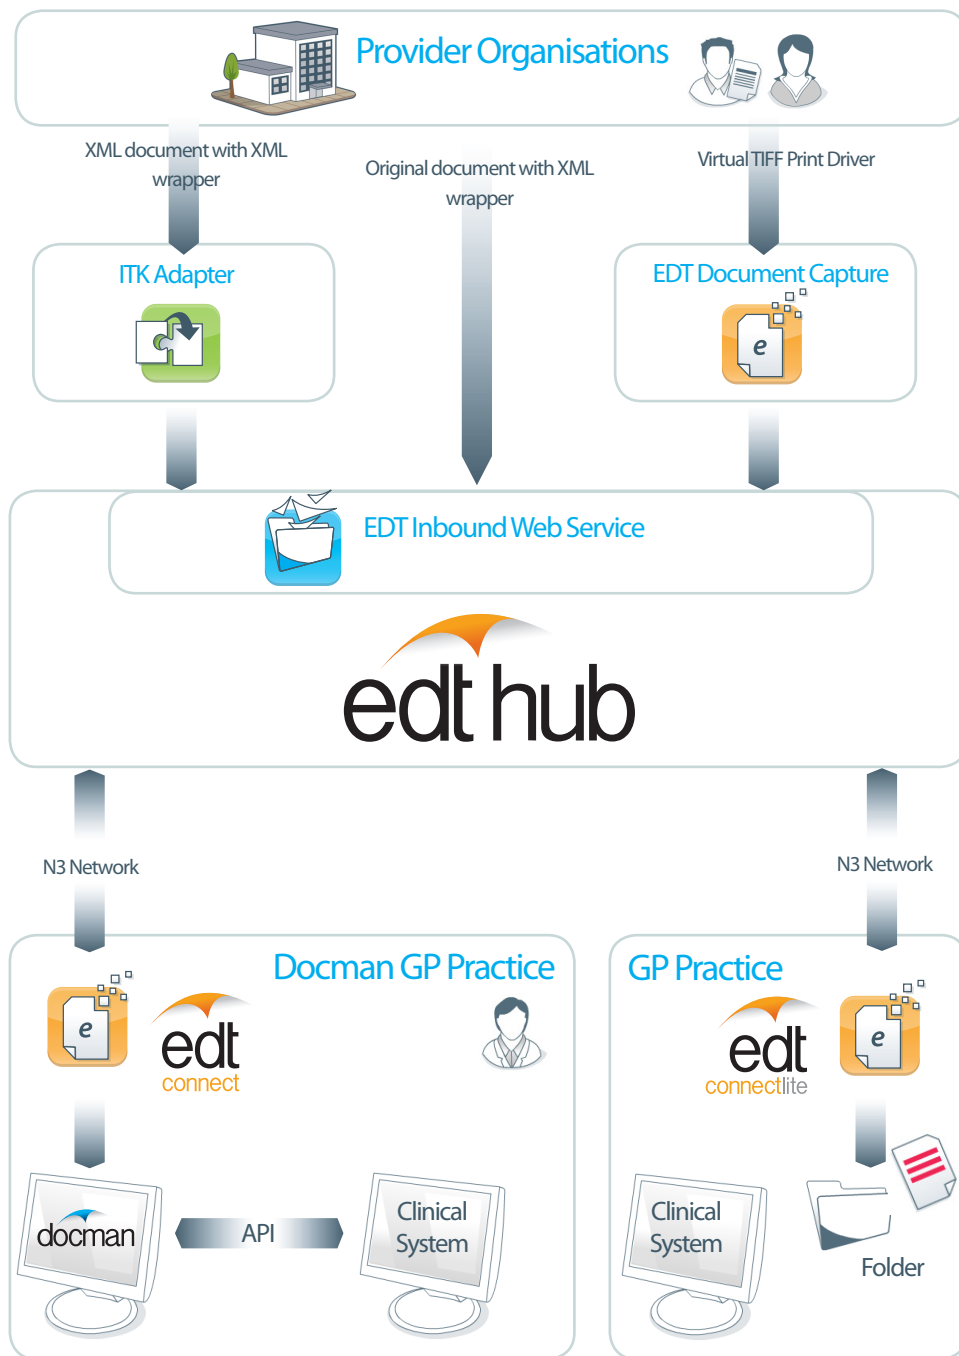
Provider Organisations

XML document with XML wrapper

Original document with XML wrapper

Virtual TIFF Print Driver

ITK Adapter

EDT Document Capture

e

EDT Inbound Web Service

edt hub

N3 Network

N3 Network

Docman GP Practice

e

edt
connect

GP Practice

edt
connectlite

e

docman

API

Clinical System

Clinical System

Folder